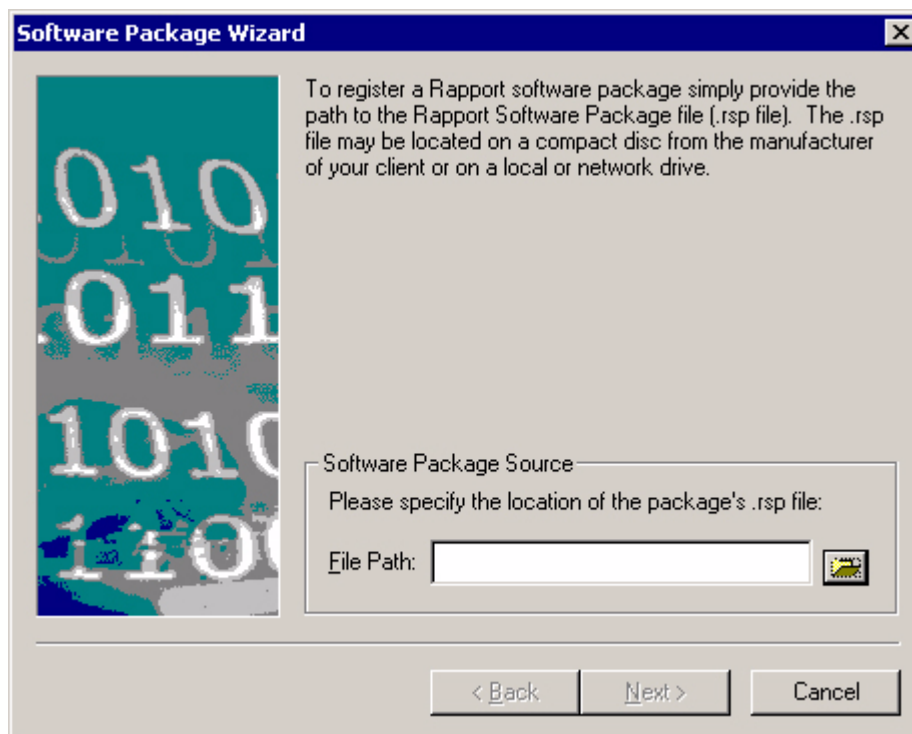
Software Package Wizard

To register a Rapport software package simply provide the path to the Rapport Software Package file (.rsp file). The .rsp file may be located on a compact disc from the manufacturer of your client or on a local or network drive.

Software Package Source

Please specify the location of the package's .rsp file:

File Path:

< Back

Next >

Cancel